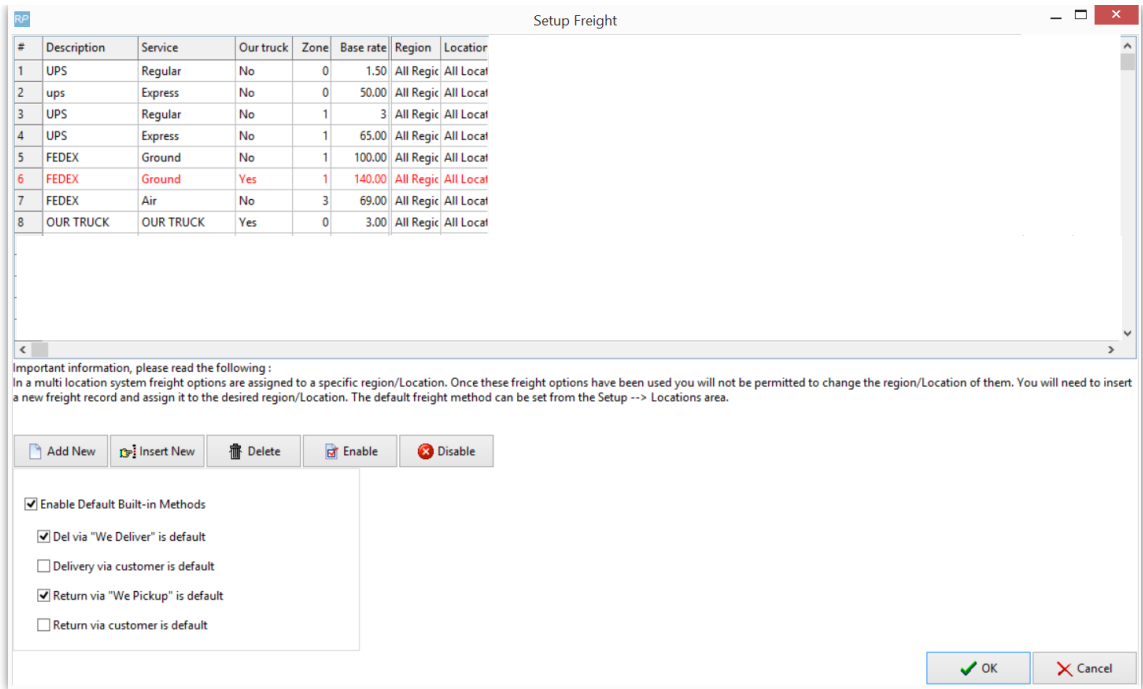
RP Setup Freight

| # | Description | Service | Our truck | Zone | Base rate | Region | Location |
|---|---|---|---|---|---|---|---|
| 1 | UPS | Regular | No | 0 | 1.50 | All Regic | All Locat |
| 2 | ups | Express | No | 0 | 50.00 | All Regic | All Locat |
| 3 | UPS | Regular | No | 1 | 3 | All Regic | All Locat |
| 4 | UPS | Express | No | 1 | 65.00 | All Regic | All Locat |
| 5 | FEDEX | Ground | No | 1 | 100.00 | All Regic | All Locat |
| 6 | FEDEX | Ground | Yes | 1 | 140.00 | All Regic | All Locat |
| 7 | FEDEX | Air | No | 3 | 69.00 | All Regic | All Locat |
| 8 | OUR TRUCK | OUR TRUCK | Yes | 0 | 3.00 | All Regic | All Locat |

Important information, please read the following :
In a multi location system freight options are assigned to a specific region/Location. Once these freight options have been used you will not be permitted to change the region/Location of them. You will need to insert a new freight record and assign it to the desired region/Location. The default freight method can be set from the Setup --> Locations area.

Add New | Insert New | Delete | Enable | Disable

Enable Default Built-in Methods
Del via "We Deliver" is default
Delivery via customer is default
Return via "We Pickup" is default
Return via customer is default

OK | Cancel